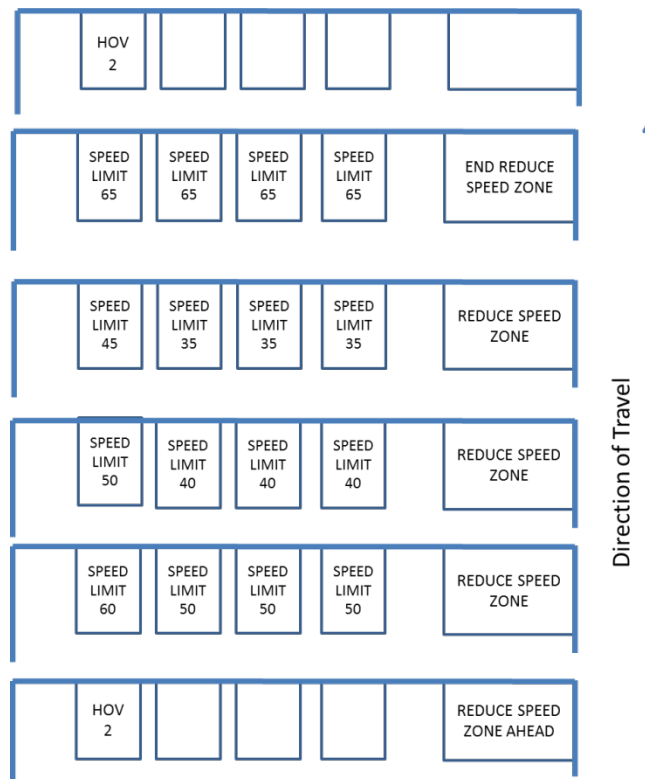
HOV
2

SPEED LIMIT 65

SPEED LIMIT 65

SPEED LIMIT 65

SPEED LIMIT 65

END REDUCE SPEED ZONE

SPEED LIMIT 45

SPEED LIMIT 35

SPEED LIMIT 35

SPEED LIMIT 35

REDUCE SPEED ZONE

SPEED LIMIT 50

SPEED LIMIT 40

SPEED LIMIT 40

SPEED LIMIT 40

REDUCE SPEED ZONE

SPEED LIMIT 60

SPEED LIMIT 50

SPEED LIMIT 50

SPEED LIMIT 50

REDUCE SPEED ZONE

HOV
2

REDUCE SPEED ZONE AHEAD

Direction of Travel